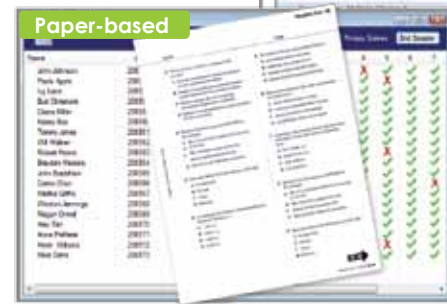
Paper-based

Name

John Johnson
Pierre Agnis
Ly Leon
Bud Chiseneck
Claire Miller
Kasey Rios
Tammy Jones
Bill Walker
Russell Reese
Brayden Watkins
John Bradshaw
Cenia Choi
Harikal Gaffin
Winston Jennings
Megan Orrell
Alex Tait
Anne Preface
Mark Williams
Nick Dana

Privacy Screen
End Session

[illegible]